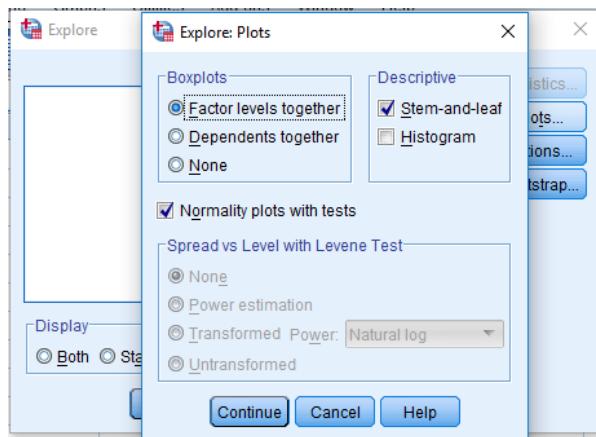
Explore

Explore: Plots

Boxplots
Factor levels together
Dependents together
None

Descriptive
Stem-and-leaf
Histogram

Normality plots with tests

Spread vs Level with Levene Test
None
Power estimation
Transformed Power: Natural log
Untransformed

Continue Cancel Help

istics...
ots...
tions...
tstrap...

Display
Both Sta